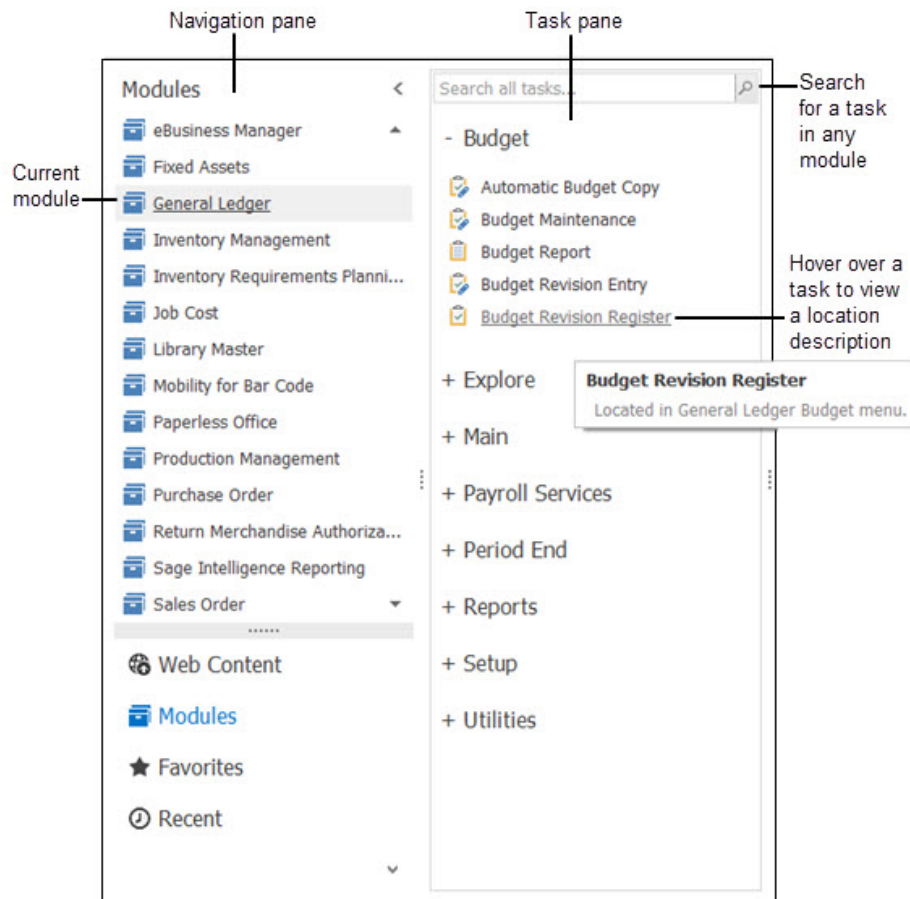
Navigation pane

Task pane

Current module

Search for a task in any module

Hover over a task to view a location description

Modules

eBusiness Manager
Fixed Assets
General Ledger
Inventory Management
Inventory Requirements Planni...
Job Cost
Library Master
Mobility for Bar Code
Paperless Office
Production Management
Purchase Order
Return Merchandise Authoriza...
Sage Intelligence Reporting
Sales Order

Web Content
Modules
Favorites
Recent

Search all tasks...

- Budget
Automatic Budget Copy
Budget Maintenance
Budget Report
Budget Revision Entry
Budget Revision Register

+ Explore
+ Main
+ Payroll Services
+ Period End
+ Reports
+ Setup
+ Utilities

Budget Revision Register
Located in General Ledger Budget menu.